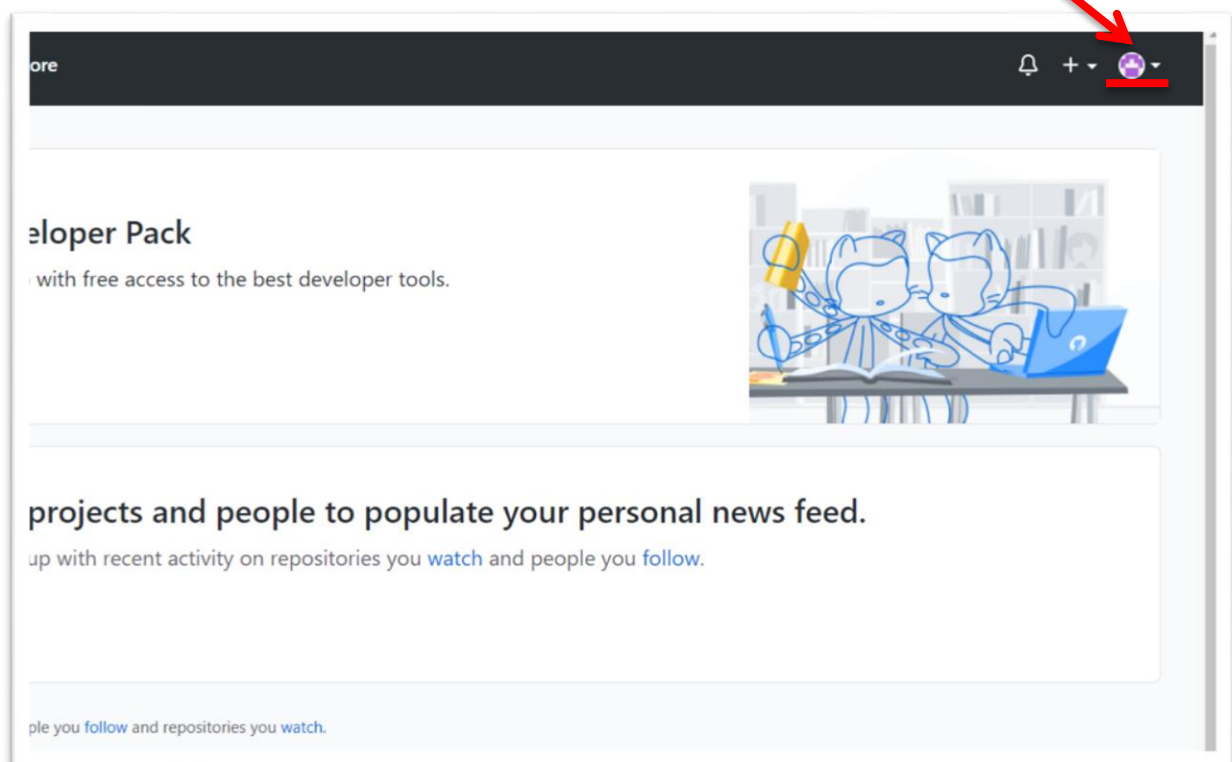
ore

eloper Pack

with free access to the best developer tools.

projects and people to populate your personal news feed.

up with recent activity on repositories you watch and people you follow.

ple you follow and repositories you watch.